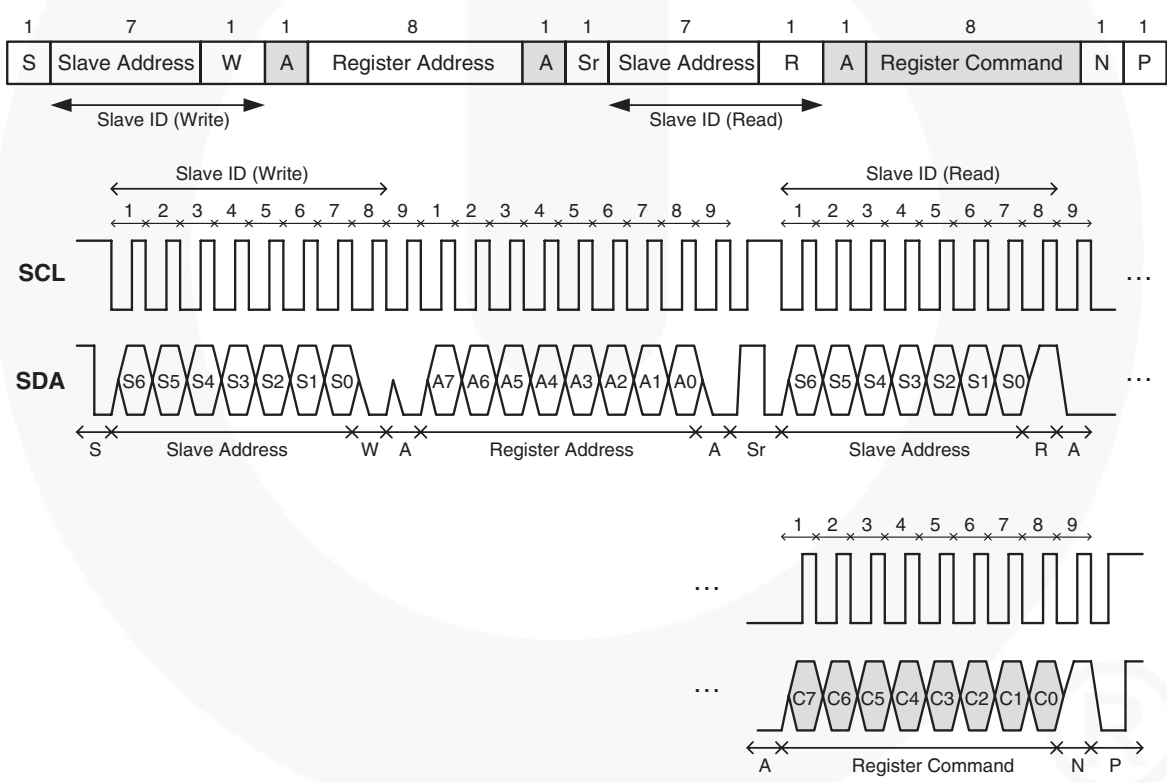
| 1 | 7 | 1 | 1 | 8 | 1 | 1 | 7 | 1 | 1 | 8 | 1 | 1 |
|---|---|---|---|---|---|---|---|---|---|---|---|---|
| S | Slave Address | W | A | Register Address | A | Sr | Slave Address | R | A | Register Command | N | P |

Slave ID (Write)
Slave ID (Read)

Slave ID (Write)
Slave ID (Read)
1 2 3 4 5 6 7 8 9 1 2 3 4 5 6 7 8 9 1 2 3 4 5 6 7 8 9
SCL
…
SDA
S6 S5 S4 S3 S2 S1 S0 A7 A6 A5 A4 A3 A2 A1 A0 S6 S5 S4 S3 S2 S1 S0
…
S Slave Address W A Register Address A Sr Slave Address R A

1 2 3 4 5 6 7 8 9
…
…
C7 C6 C5 C4 C3 C2 C1 C0
A Register Command N P